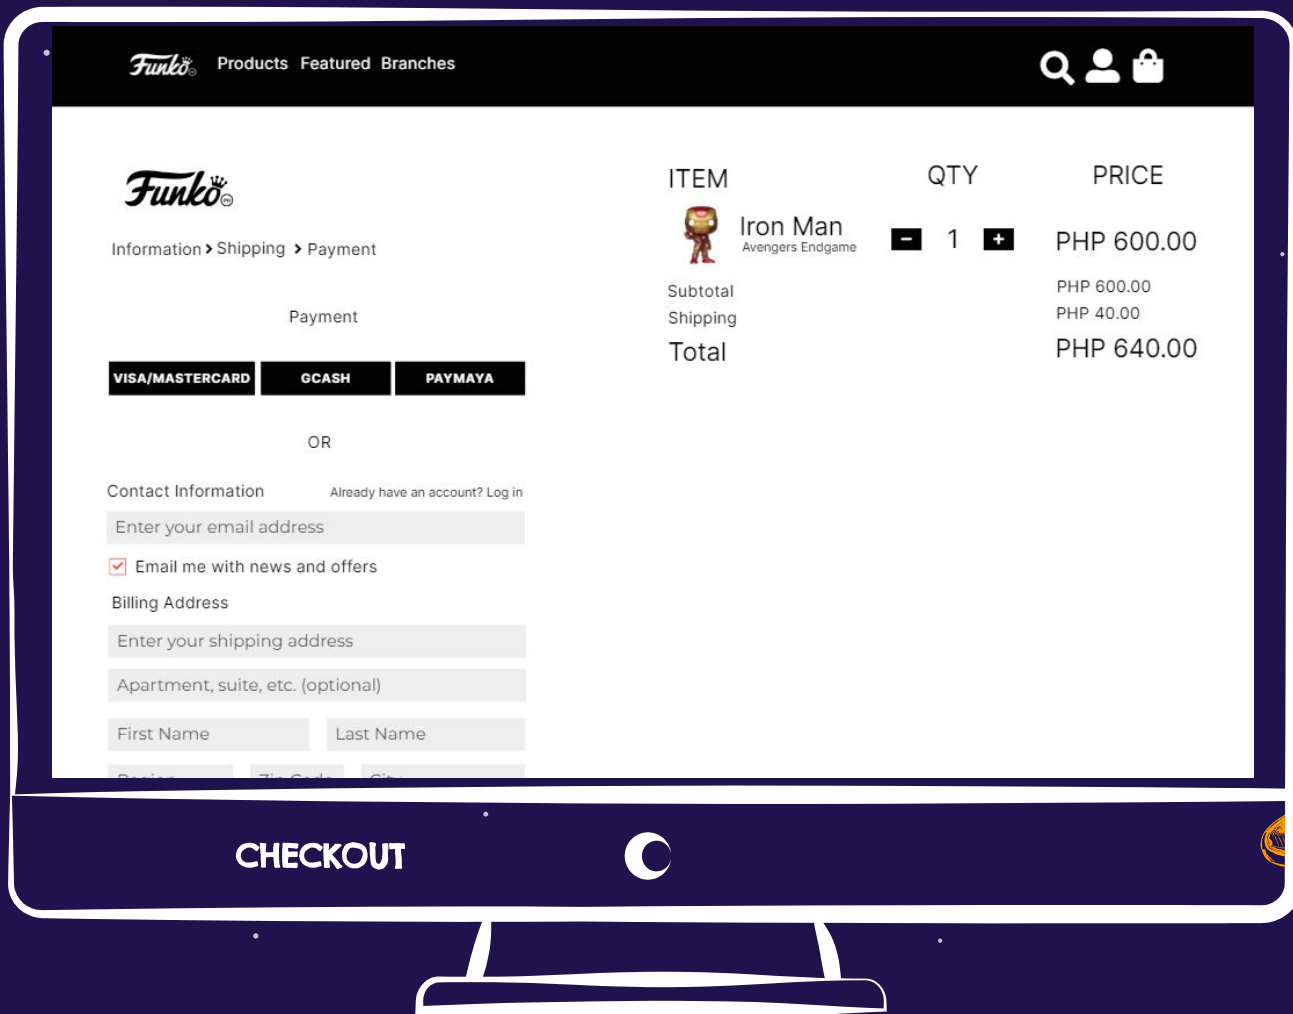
Funko Products Featured Branches

Funko

Information > Shipping > Payment

Payment

VISA/MASTERCARD GCASH PAYMAYA

OR

Contact Information Already have an account? Log in

Enter your email address

Email me with news and offers

Billing Address

Enter your shipping address

Apartment, suite, etc. (optional)

First Name Last Name

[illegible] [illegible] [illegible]

| ITEM | QTY | PRICE |
|---|---|---|
| Iron Man Avengers Endgame | − 1 + | PHP 600.00 |
| Subtotal | | PHP 600.00 |
| Shipping | | PHP 40.00 |
| Total | | PHP 640.00 |

CHECKOUT